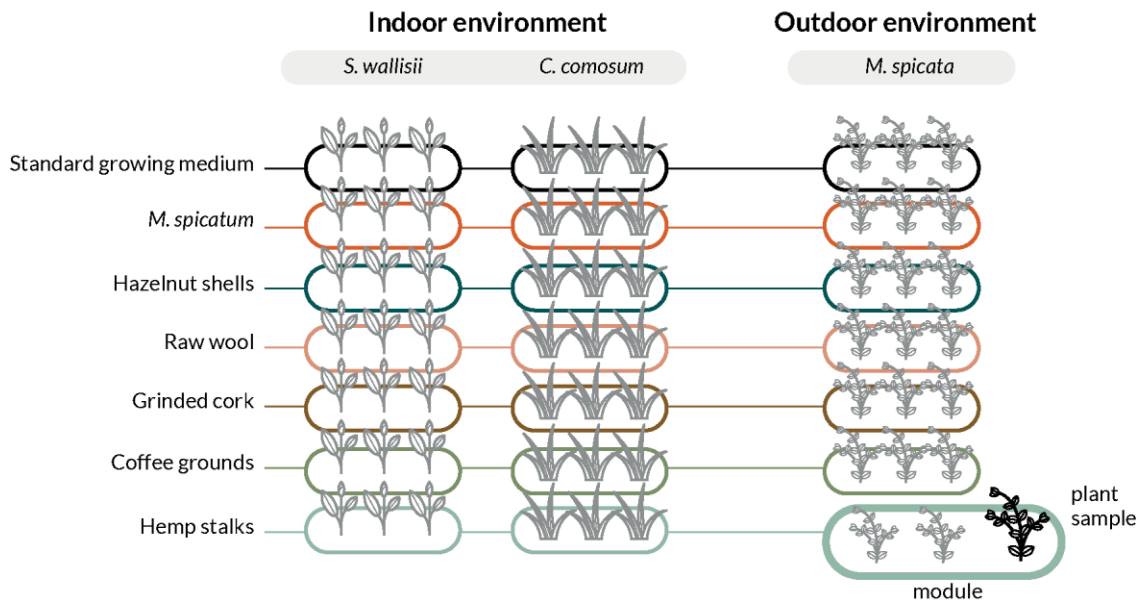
Indoor environment

Outdoor environment

S. wallisii

C. comosum

M. spicata

Standard growing medium

M. spicatum

Hazelnut shells

Raw wool

Grinded cork

Coffee grounds

Hemp stalks

plant sample

module